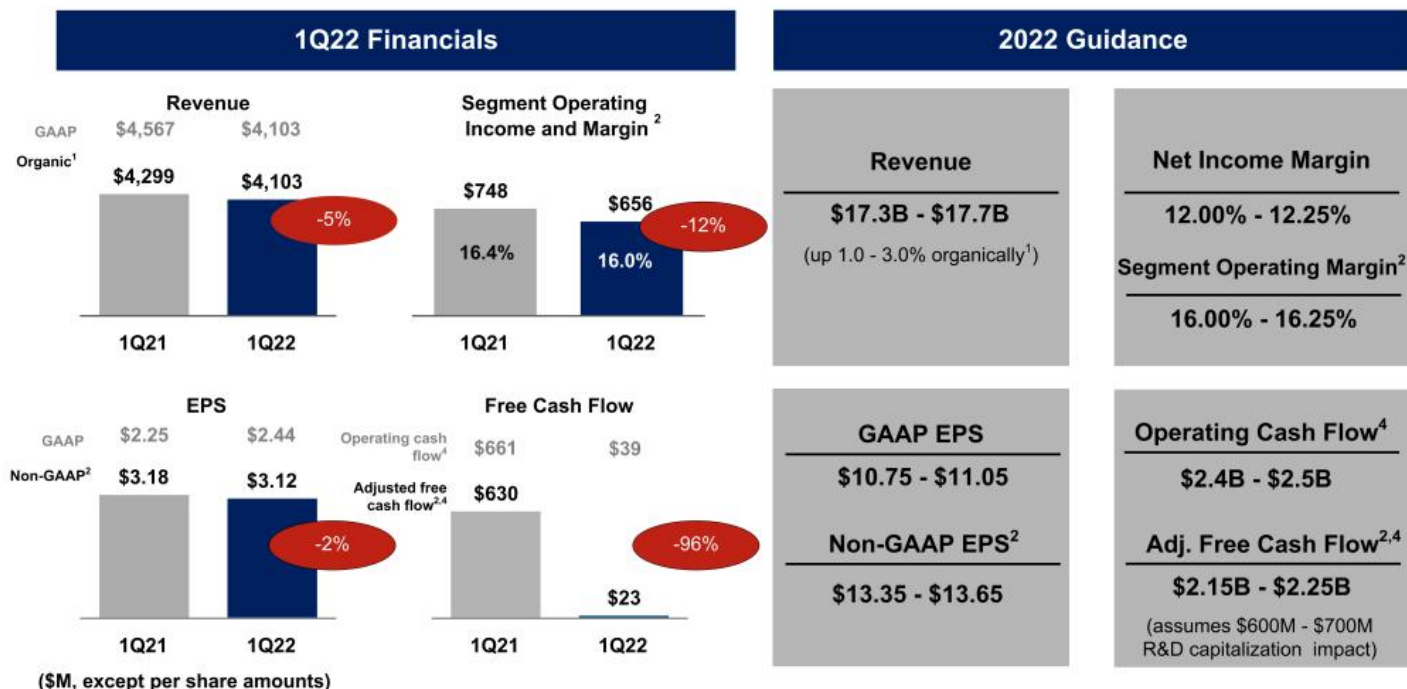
1Q22 Financials

Revenue

GAAP $4,567 $4,103

Organic$^1$ $4,299 $4,103

-5%

1Q21 1Q22

Segment Operating Income and Margin $^2$

$748 $656

16.4% 16.0%

-12%

1Q21 1Q22

EPS

GAAP $2.25 $2.44

Non-GAAP$^2$ $3.18 $3.12

-2%

1Q21 1Q22

Free Cash Flow

Operating cash flow$^4$ $661 $39

Adjusted free cash flow$^{2,4}$ $630 $23

-96%

1Q21 1Q22

($M, except per share amounts)

2022 Guidance

Revenue

$17.3B - $17.7B

(up 1.0 - 3.0% organically$^1$)

Net Income Margin

12.00% - 12.25%

Segment Operating Margin$^2$

16.00% - 16.25%

GAAP EPS

$10.75 - $11.05

Non-GAAP EPS$^2$

$13.35 - $13.65

Operating Cash Flow$^4$

$2.4B - $2.5B

Adj. Free Cash Flow$^{2,4}$

$2.15B - $2.25B

(assumes $600M - $700M R&D capitalization impact)